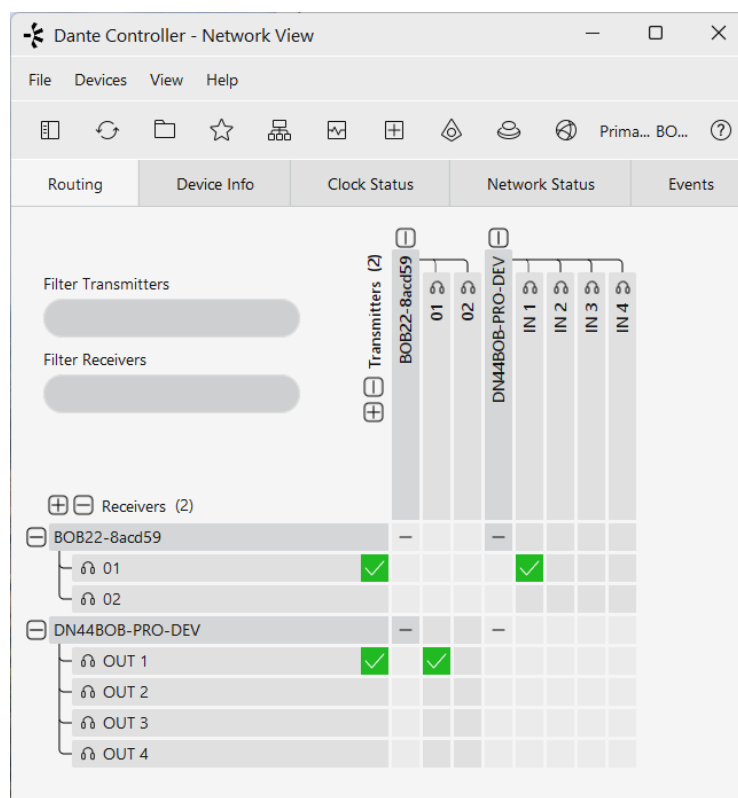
Dante Controller - Network View

File Devices View Help

Prima... BO...

Routing
Device Info
Clock Status
Network Status
Events

Filter Transmitters

Filter Receivers

Transmitters (2)

BOB22-8acd59
01
02
DN44BOB-PRO-DEV
IN 1
IN 2
IN 3
IN 4

Receivers (2)

BOB22-8acd59
01
02
DN44BOB-PRO-DEV
OUT 1
OUT 2
OUT 3
OUT 4